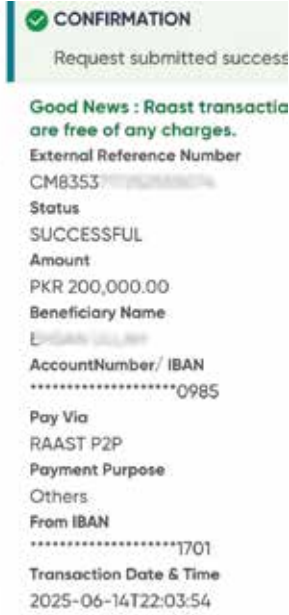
CONFIRMATION

Request submitted success

Good News : Raast transactio are free of any charges.

External Reference Number

CM8353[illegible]

Status

SUCCESSFUL

Amount

PKR 200,000.00

Beneficiary Name

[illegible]

AccountNumber/ IBAN

********************0985

Pay Via

RAAST P2P

Payment Purpose

Others

From IBAN

********************1701

Transaction Date & Time

2025-06-14T22:03:54